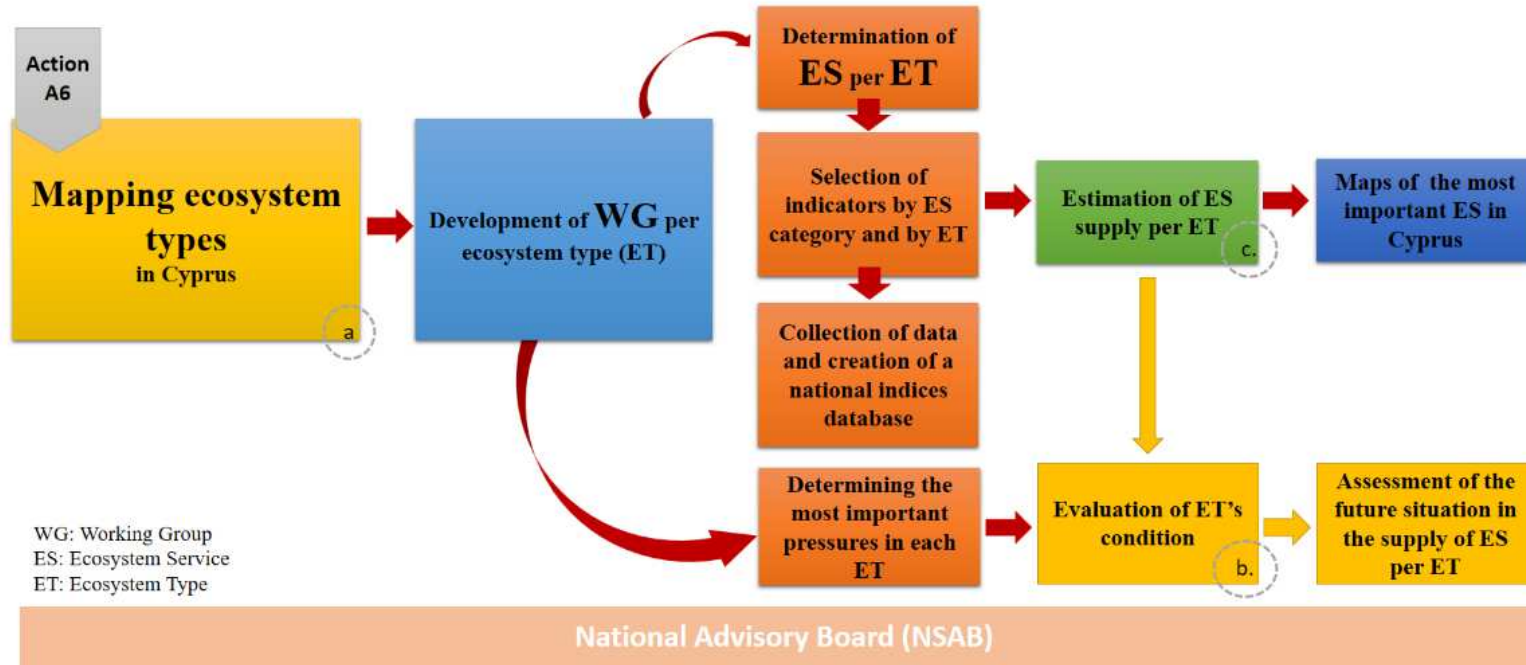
Action A6

Mapping ecosystem types in Cyprus

a

Development of WG per ecosystem type (ET)

Determination of ES per ET

Selection of indicators by ES category and by ET

Collection of data and creation of a national indices database

Determining the most important pressures in each ET

Estimation of ES supply per ET

c.

Maps of the most important ES in Cyprus

Evaluation of ET's condition

b.

Assessment of the future situation in the supply of ES per ET

WG: Working Group
ES: Ecosystem Service
ET: Ecosystem Type

National Advisory Board (NSAB)